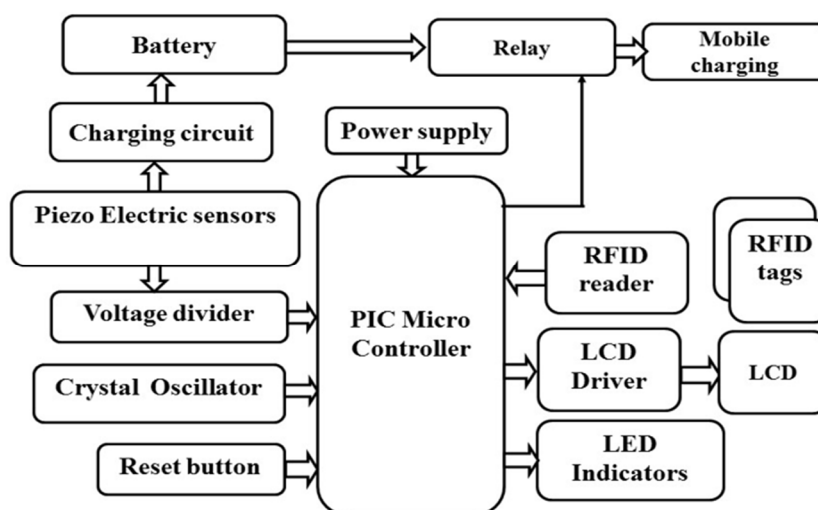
Battery

Relay

Mobile charging

Charging circuit

Power supply

Piezo Electric sensors

RFID reader

RFID tags

Voltage divider

PIC Micro Controller

LCD Driver

LCD

Crystal Oscillator

LED Indicators

Reset button